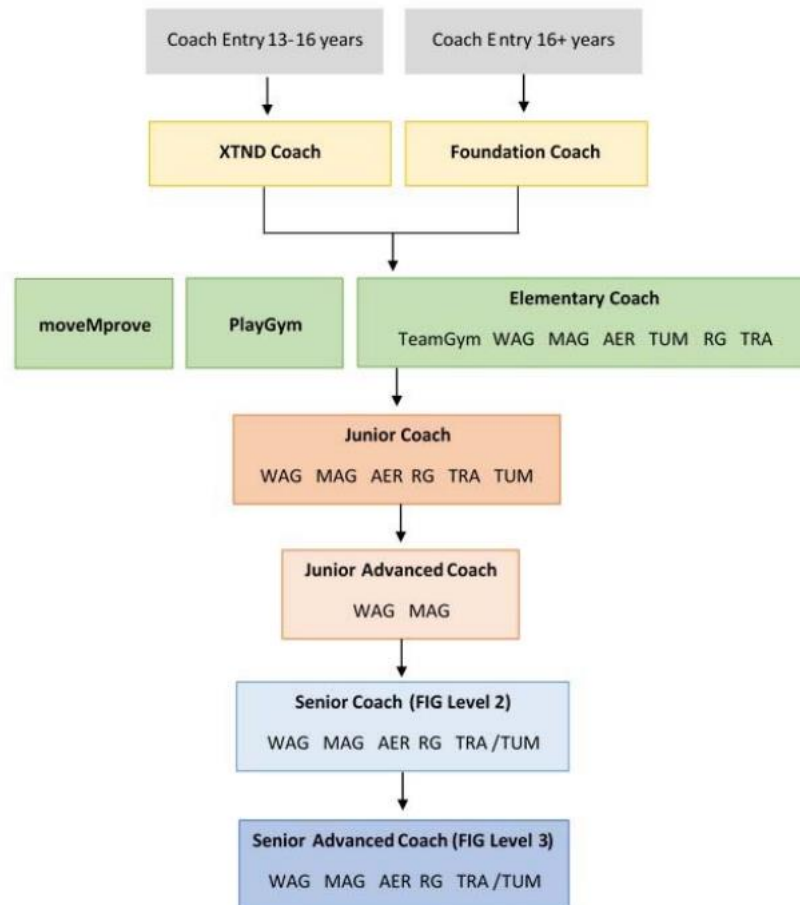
Coach Entry 13-16 years

Coach Entry 16+ years

XTND Coach

Foundation Coach

moveMprove

PlayGym

Elementary Coach

TeamGym WAG MAG AER TUM RG TRA

Junior Coach

WAG MAG AER RG TRA TUM

Junior Advanced Coach

WAG MAG

Senior Coach (FIG Level 2)

WAG MAG AER RG TRA /TUM

Senior Advanced Coach (FIG Level 3)

WAG MAG AER RG TRA /TUM